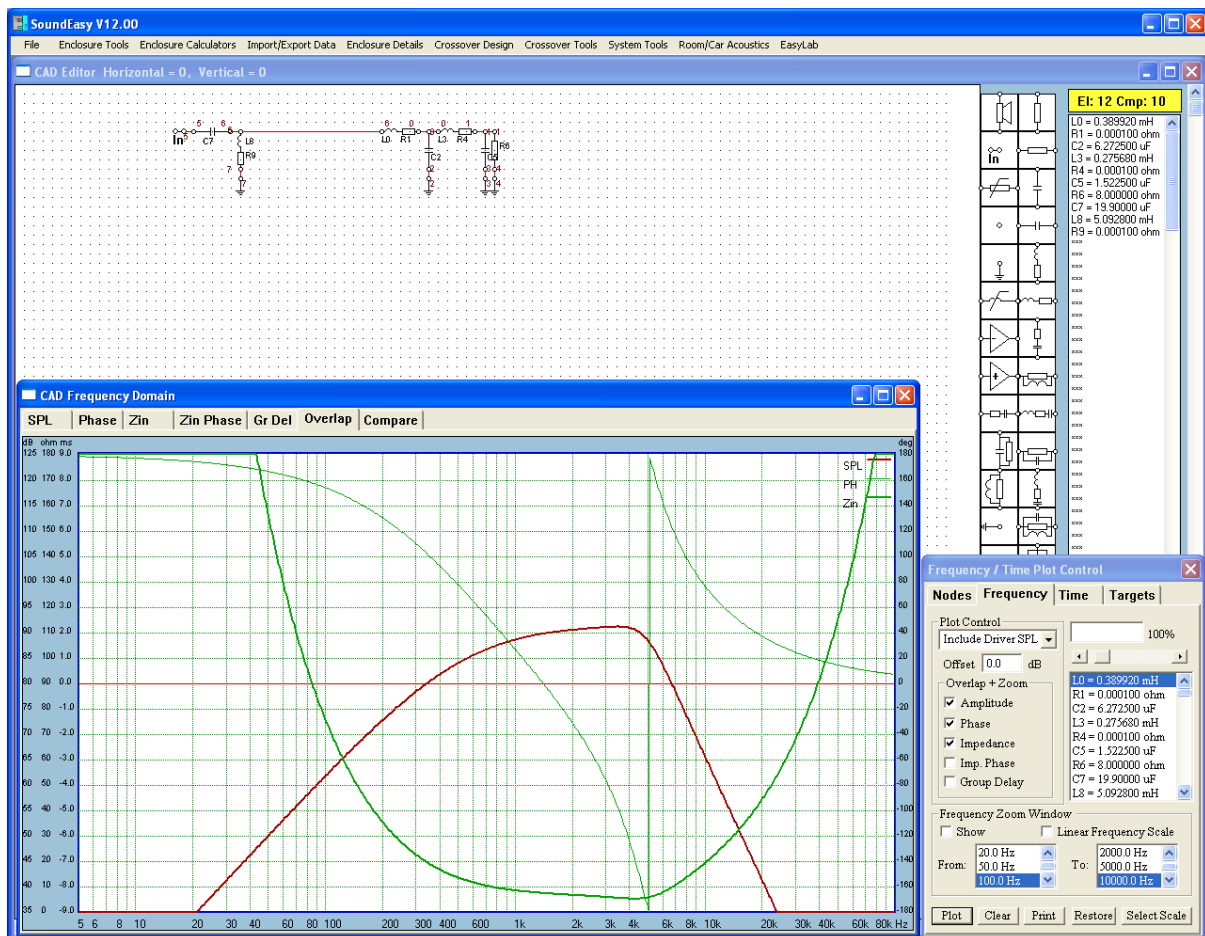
SoundEasy V12.00

File Enclosure Tools Enclosure Calculators Import/Export Data Enclosure Details Crossover Design Crossover Tools System Tools Room/Car Acoustics EasyLab

CAD Editor Horizontal = 0, Vertical = 0

In C7 L8 R9 L0 R1 L3 R4 C2 R6 C5

El: 12 Cmp: 10

L0 = 0.389920 mH
R1 = 0.000100 ohm
C2 = 6.272500 uF
L3 = 0.275680 mH
R4 = 0.000100 ohm
C5 = 1.522500 uF
R6 = 8.000000 ohm
C7 = 19.90000 uF
L8 = 5.092800 mH
R9 = 0.000100 ohm

In

CAD Frequency Domain

SPL Phase Zin Zin Phase Gr Del Overlap Compare

| dB | ohm | ms |
|---|---|---|
| 125 | 180 | 9.0 |
| 120 | 170 | 8.0 |
| 115 | 160 | 7.0 |
| 110 | 150 | 6.0 |
| 105 | 140 | 5.0 |
| 100 | 130 | 4.0 |
| 95 | 120 | 3.0 |
| 90 | 110 | 2.0 |
| 85 | 100 | 1.0 |
| 80 | 90 | 0.0 |
| 75 | 80 | -1.0 |
| 70 | 70 | -2.0 |
| 65 | 60 | -3.0 |
| 60 | 50 | -4.0 |
| 55 | 40 | -5.0 |
| 50 | 30 | -6.0 |
| 45 | 20 | -7.0 |
| 40 | 10 | -8.0 |
| 35 | 0 | -9.0 |

deg 180 160 140 120 100 80 60 40 20 0 -20 -40 -60 -80 -100 -120 -140 -160 -180

SPL
PH
Zin

5 6 8 10 20 30 40 60 80 100 200 300 400 600 1k 2k 3k 4k 6k 8k 10k 20k 30k 40k 60k 80k Hz

Frequency / Time Plot Control

Nodes Frequency Time Targets

Plot Control
Include Driver SPL
Offset 0.0 dB
100%

Overlap + Zoom
Amplitude
Phase
Impedance
Imp. Phase
Group Delay

L0 = 0.389920 mH
R1 = 0.000100 ohm
C2 = 6.272500 uF
L3 = 0.275680 mH
R4 = 0.000100 ohm
C5 = 1.522500 uF
R6 = 8.000000 ohm
C7 = 19.90000 uF
L8 = 5.092800 mH

Frequency Zoom Window
Show
Linear Frequency Scale
From: 20.0 Hz 50.0 Hz 100.0 Hz
To: 2000.0 Hz 5000.0 Hz 10000.0 Hz

Plot Clear Print Restore Select Scale